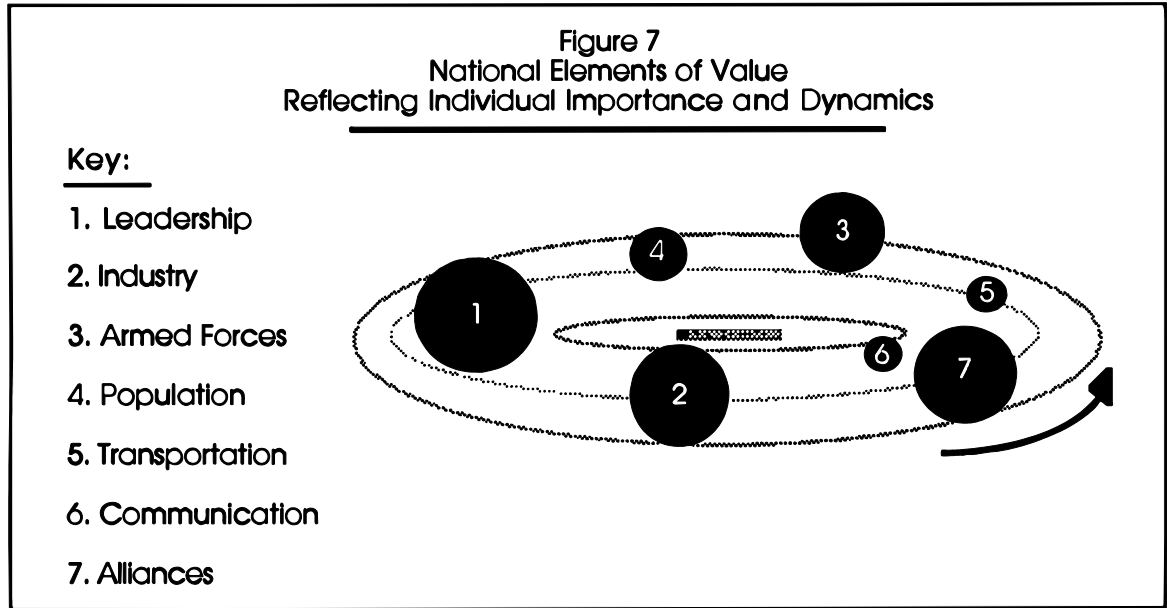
Figure 7
National Elements of Value
Reflecting Individual Importance and Dynamics

Key:

1. Leadership
2. Industry
3. Armed Forces
4. Population
5. Transportation
6. Communication
7. Alliances

1
2
3
4
5
6
7